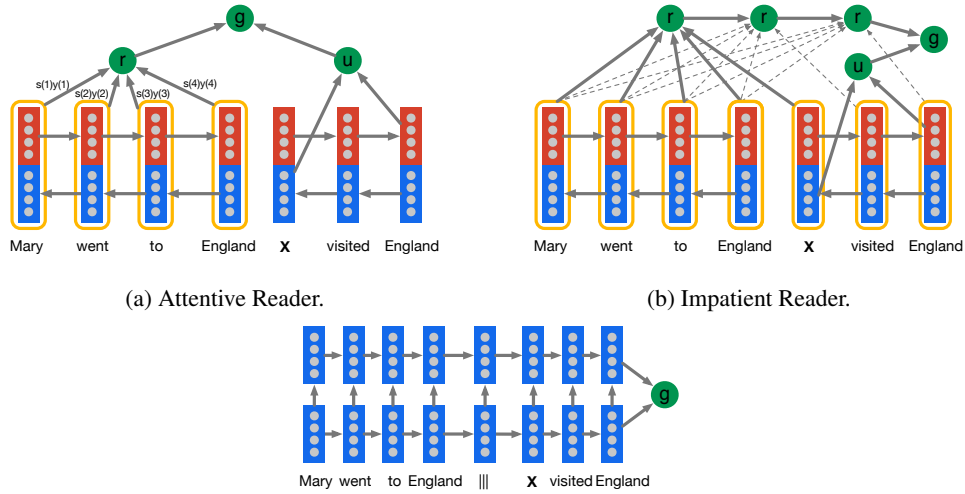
g

r

u

s(1)y(1)

s(2)y(2)

s(3)y(3)

s(4)y(4)

Mary went to England **X** visited England

(a) Attentive Reader.

r r r

g

u

Mary went to England **X** visited England

(b) Impatient Reader.

g

Mary went to England ||| **X** visited England